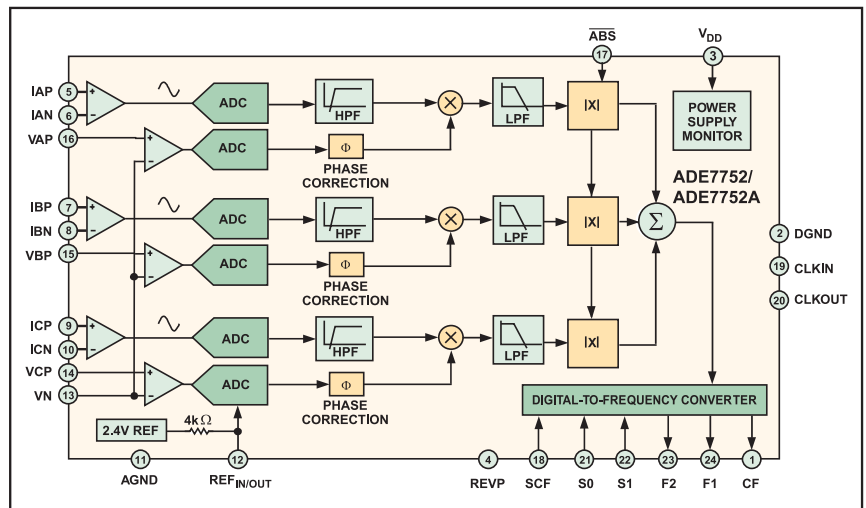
$\overline{ABS}$
17
$V_{DD}$
3
IAP 5
IAN 6
VAP 16
+
–
ADC
HPF
LPF
|X|
POWER SUPPLY MONITOR
ADC
Φ
PHASE CORRECTION
ADE7752/ ADE7752A
IBP 7
IBN 8
VBP 15
ADC
HPF
LPF
|X|
Σ
2 DGND
19 CLKIN
20 CLKOUT
ADC
Φ
PHASE CORRECTION
ICP 9
ICN 10
VCP 14
VN 13
ADC
HPF
LPF
|X|
ADC
Φ
PHASE CORRECTION
DIGITAL-TO-FREQUENCY CONVERTER
2.4V REF
4kΩ
11 AGND
12 $REF_{IN/OUT}$
4 REVP
18 SCF
21 S0
22 S1
23 F2
24 F1
1 CF